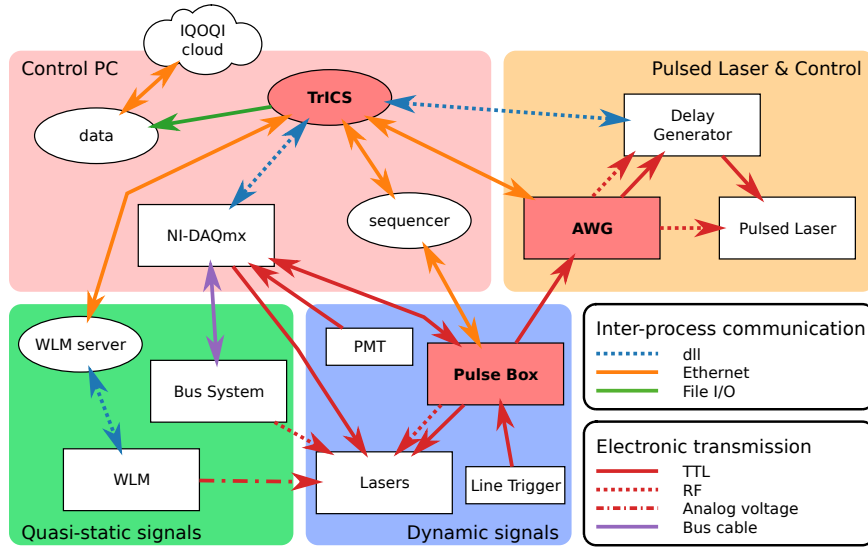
IQOQI cloud

Control PC

TrICS

data

NI-DAQmx

sequencer

Pulsed Laser & Control

Delay Generator

AWG

Pulsed Laser

WLM server

Bus System

WLM

Quasi-static signals

PMT

Pulse Box

Lasers

Line Trigger

Dynamic signals

Inter-process communication
dll
Ethernet
File I/O

Electronic transmission
TTL
RF
Analog voltage
Bus cable